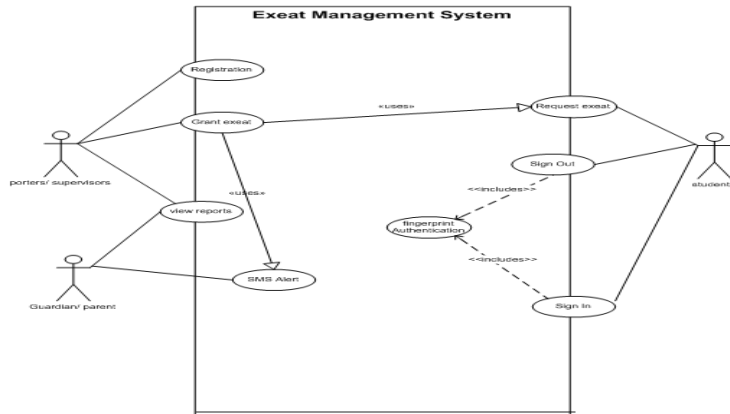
Exeat Management System

Registration

Grant exeat

«uses»

Request exeat

porters/ supervisors

Sign Out

«uses»

<<includes>>

student

view reports

fingerprint Authentication

<<includes>>

Guardian/ parent

SMS Alert

Sign In